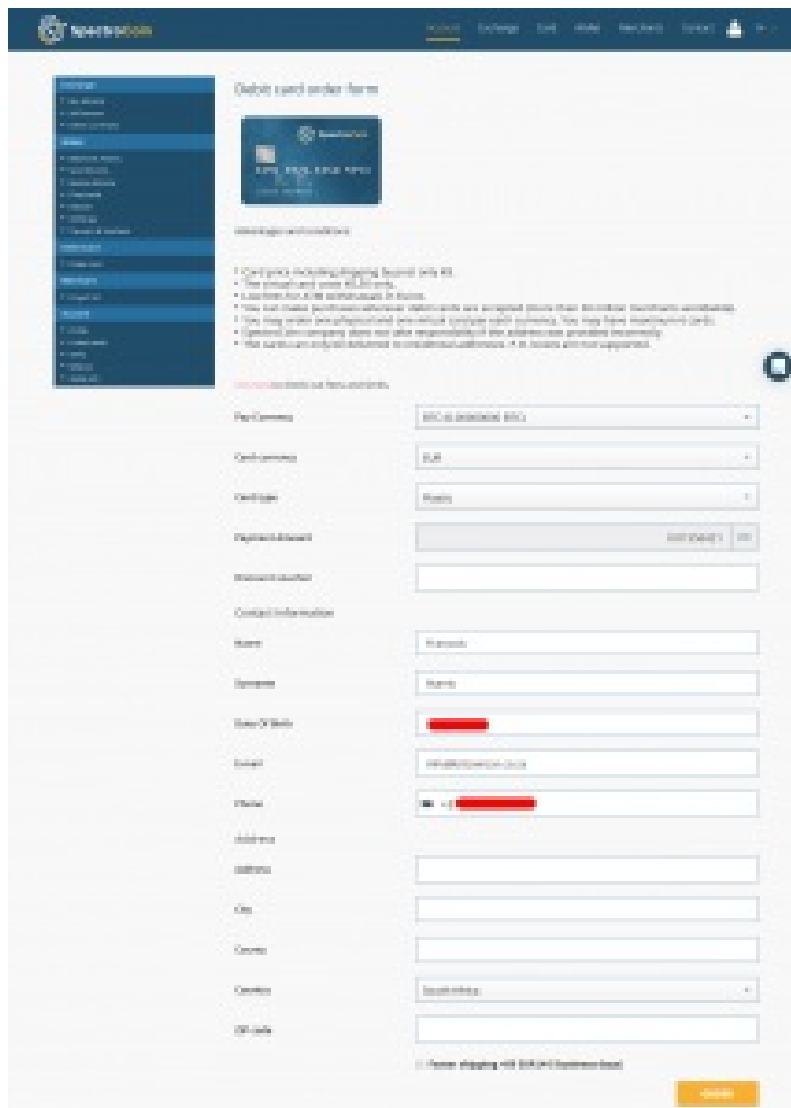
SpectroCoin

Account Exchange Card Wallet Merchant Contact

Debit card order form

Advantages and conditions:

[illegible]

Pay Currency	BTC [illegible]

Card currency	EUR

Card type	Plastic

Payment Amount

Discount voucher

Contact information

Name

Surname

Date Of Birth

Email

Phone

Address

Address

City

County

Country	South Africa

ZIP code

Faster shipping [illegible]

Order